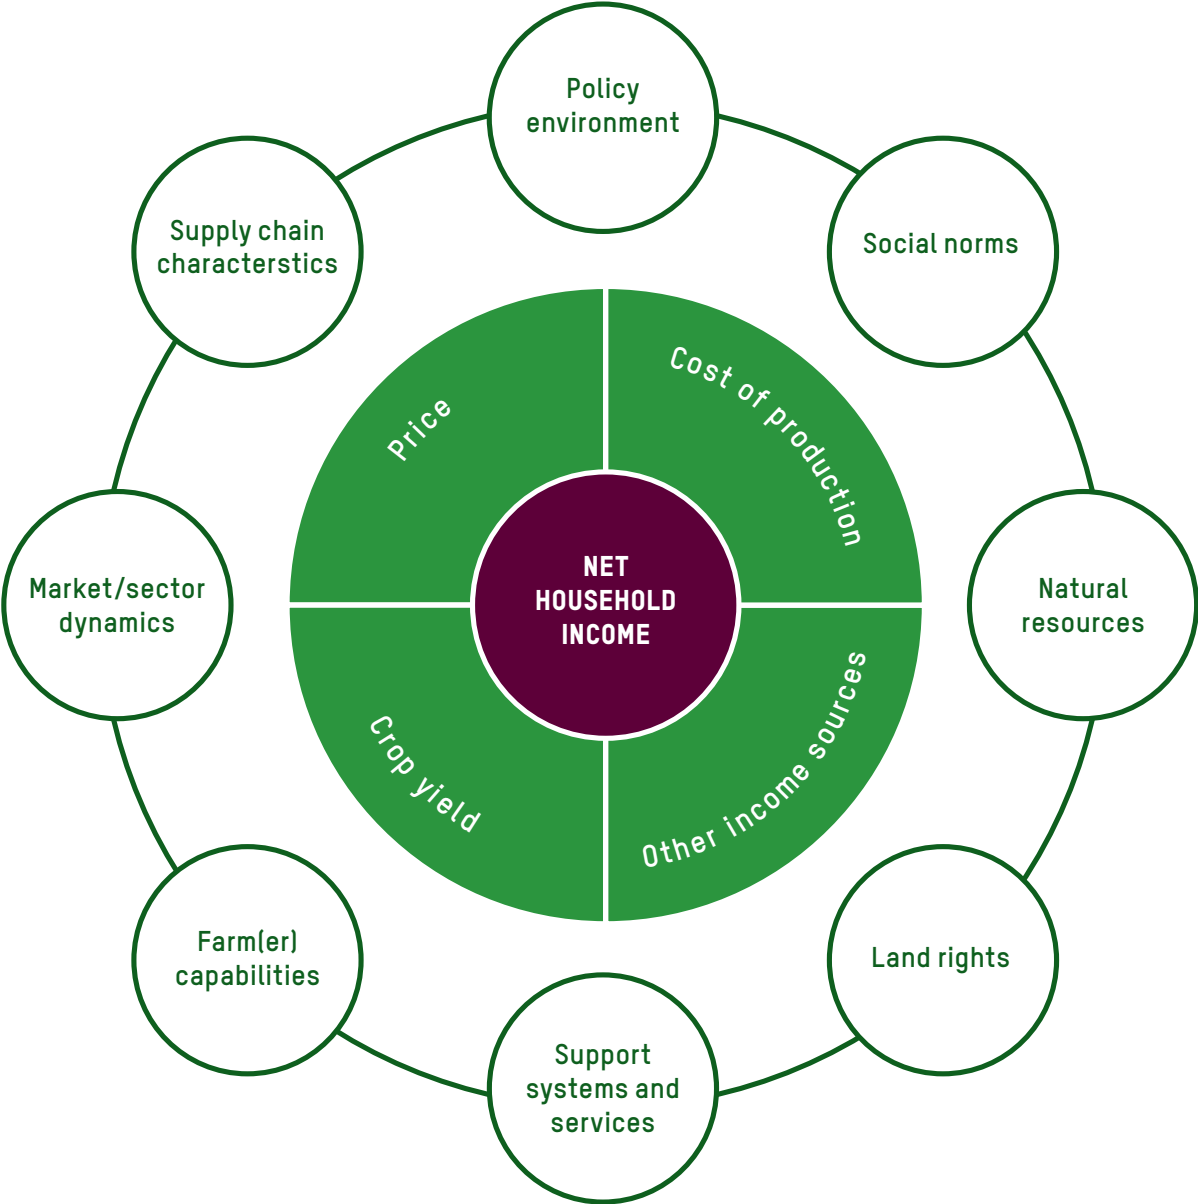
Policy environment

Social norms

Natural resources

Land rights

Support systems and services

Farm(er) capabilities

Market/sector dynamics

Supply chain characterstics

Price

Cost of production

Other income sources

Crop yield

NET HOUSEHOLD INCOME